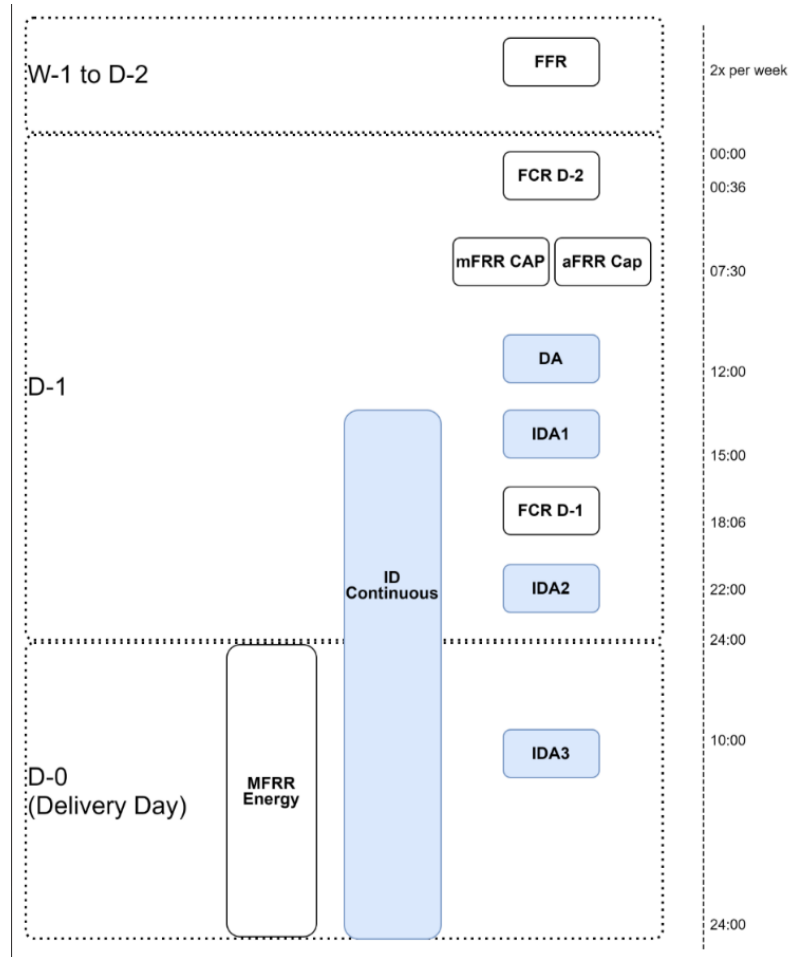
W-1 to D-2

FFR

2x per week

00:00

FCR D-2

00:36

mFRR CAP

aFRR Cap

07:30

DA

12:00

D-1

IDA1

15:00

FCR D-1

18:06

ID Continuous

IDA2

22:00

24:00

IDA3

10:00

D-0 (Delivery Day)

MFRR Energy

24:00